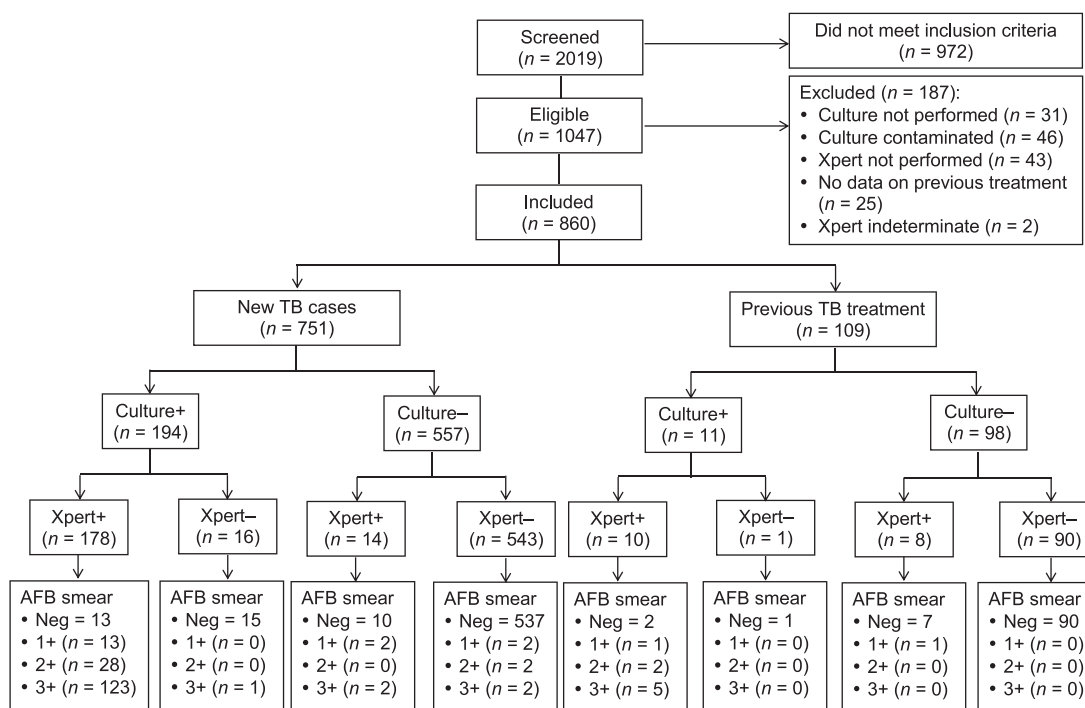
Screened
($n$ = 2019)

Did not meet inclusion criteria
($n$ = 972)

Eligible
($n$ = 1047)

Excluded ($n$ = 187):
• Culture not performed ($n$ = 31)
• Culture contaminated ($n$ = 46)
• Xpert not performed ($n$ = 43)
• No data on previous treatment ($n$ = 25)
• Xpert indeterminate ($n$ = 2)

Included
($n$ = 860)

New TB cases
($n$ = 751)

Previous TB treatment
($n$ = 109)

Culture+
($n$ = 194)

Culture–
($n$ = 557)

Culture+
($n$ = 11)

Culture–
($n$ = 98)

Xpert+
($n$ = 178)

Xpert–
($n$ = 16)

Xpert+
($n$ = 14)

Xpert–
($n$ = 543)

Xpert+
($n$ = 10)

Xpert–
($n$ = 1)

Xpert+
($n$ = 8)

Xpert–
($n$ = 90)

AFB smear
• Neg = 13
• 1+ ($n$ = 13)
• 2+ ($n$ = 28)
• 3+ ($n$ = 123)

AFB smear
• Neg = 15
• 1+ ($n$ = 0)
• 2+ ($n$ = 0)
• 3+ ($n$ = 1)

AFB smear
• Neg = 10
• 1+ ($n$ = 2)
• 2+ ($n$ = 0)
• 3+ ($n$ = 2)

AFB smear
• Neg = 537
• 1+ ($n$ = 2)
• 2+ ($n$ = 2
• 3+ ($n$ = 2)

AFB smear
• Neg = 2
• 1+ ($n$ = 1)
• 2+ ($n$ = 2)
• 3+ ($n$ = 5)

AFB smear
• Neg = 1
• 1+ ($n$ = 0)
• 2+ ($n$ = 0)
• 3+ ($n$ = 0)

AFB smear
• Neg = 7
• 1+ ($n$ = 1)
• 2+ ($n$ = 0)
• 3+ ($n$ = 0)

AFB smear
• Neg = 90
• 1+ ($n$ = 0)
• 2+ ($n$ = 0)
• 3+ ($n$ = 0)